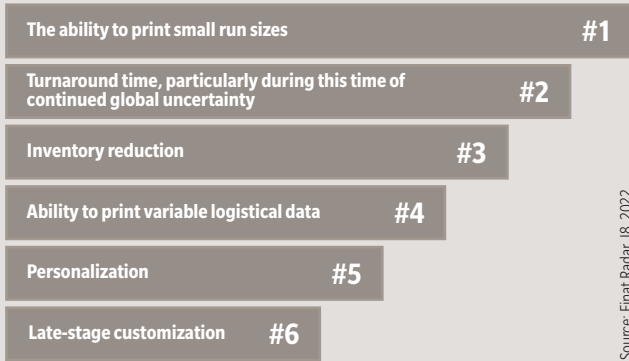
The ability to print small run sizes #1

Turnaround time, particularly during this time of continued global uncertainty #2

Inventory reduction #3

Ability to print variable logistical data #4

Personalization #5

Late-stage customization #6

Source: Finat Radar, I8, 2022